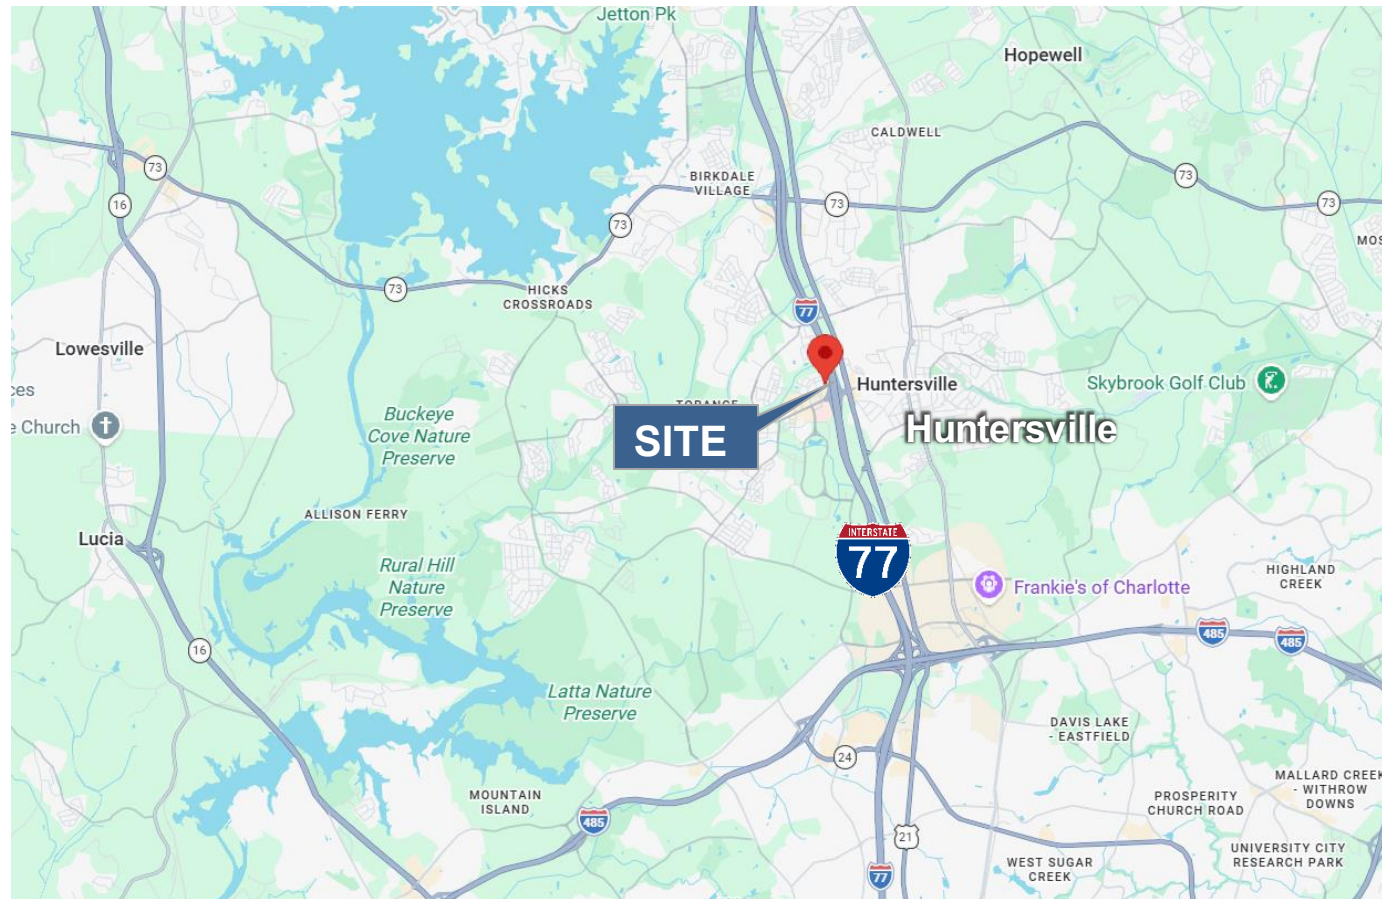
Jetton Pk

Hopewell

CALDWELL

73

16

BIRKDALE VILLAGE

73

73

73

73

MOS

HICKS CROSSROADS

73

77

Lowesville

Huntersville

Skybrook Golf Club

ces

e Church

Buckeye Cove Nature Preserve

TORANCE

SITE

Huntersville

ALLISON FERRY

Lucia

INTERSTATE 77

Rural Hill Nature Preserve

Frankie's of Charlotte

HIGHLAND CREEK

16

485

485

Latta Nature Preserve

DAVIS LAKE - EASTFIELD

24

MALLARD CREEK - WITHROW DOWNS

MOUNTAIN ISLAND

485

PROSPERITY CHURCH ROAD

21

WEST SUGAR CREEK

UNIVERSITY CITY RESEARCH PARK

77